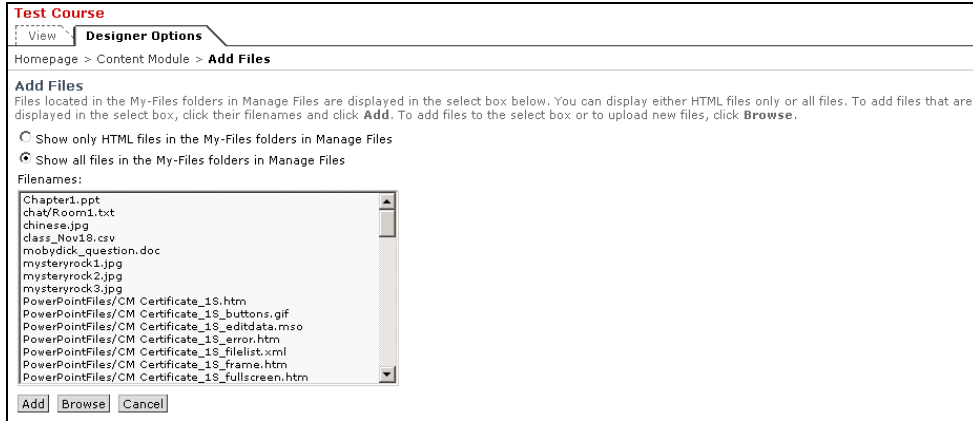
Test Course

View | Designer Options

Homepage > Content Module > **Add Files**

Add Files

Files located in the My-Files folders in Manage Files are displayed in the select box below. You can display either HTML files only or all files. To add files that are displayed in the select box, click their filenames and click **Add**. To add files to the select box or to upload new files, click **Browse**.

Show only HTML files in the My-Files folders in Manage Files

Show all files in the My-Files folders in Manage Files

Filenames:

Chapter1.ppt
chat/Room1.txt
chinese.jpg
class_Nov18.csv
mobydick_question.doc
mysteryrock1.jpg
mysteryrock2.jpg
mysteryrock3.jpg
PowerPointFiles/CM Certificate_1S.htm
PowerPointFiles/CM Certificate_1S_buttons.gif
PowerPointFiles/CM Certificate_1S_editdata.mso
PowerPointFiles/CM Certificate_1S_error.htm
PowerPointFiles/CM Certificate_1S_filelist.xml
PowerPointFiles/CM Certificate_1S_frame.htm
PowerPointFiles/CM Certificate_1S_fullscreen.htm

Add Browse Cancel